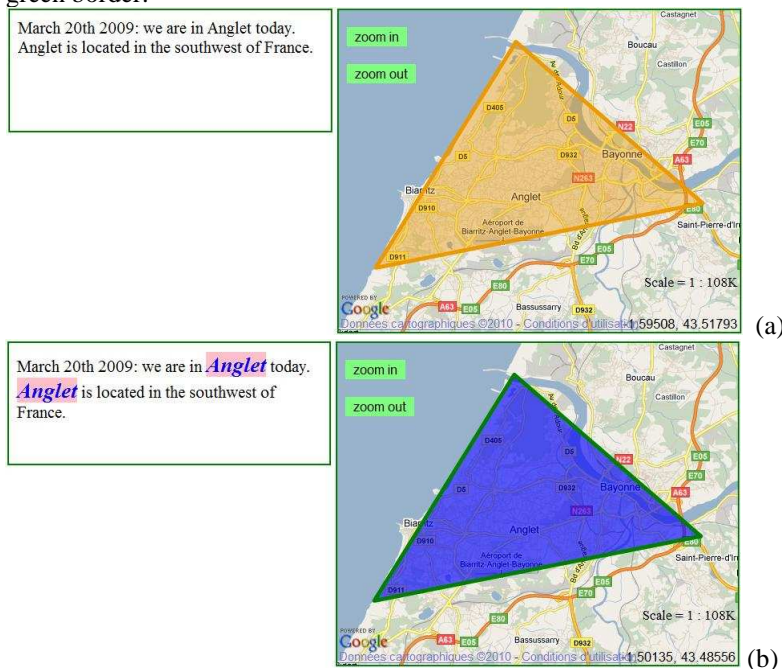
green border.

March 20th 2009: we are in Anglet today. Anglet is located in the southwest of France.

zoom in

zoom out

Castagnet
Boucau
Castillon
D405
D5
N22
E05
E70
D5
D932
Bayonne
A63
N263
Biarritz
Anglet
D910
E80
Aéroport de Biarritz-Anglet-Bayonne
Saint-Pierre-d'Ir
E05
E70
D911
E80
Scale = 1 : 108K
POWERED BY
Google
A63
E05
Bassussarry
D932
Données cartographiques ©2010 - Conditions d'utilisation
-1.59508, 43.51793

(a)

March 20th 2009: we are in Anglet today. Anglet is located in the southwest of France.

zoom in

zoom out

Castagnet
Boucau
Castillon
D405
D5
N22
E05
E70
D5
D932
Bayonne
A63
N263
Biarritz
Anglet
D910
E80
Aéroport de Biarritz-Anglet-Bayonne
Saint-Pierre-d'Ir
E05
E70
D911
E80
Scale = 1 : 108K
POWERED BY
Google
A63
E05
Bassussarry
D932
Données cartographiques ©2010 - Conditions d'utilisation
-1.50135, 43.48556

(b)